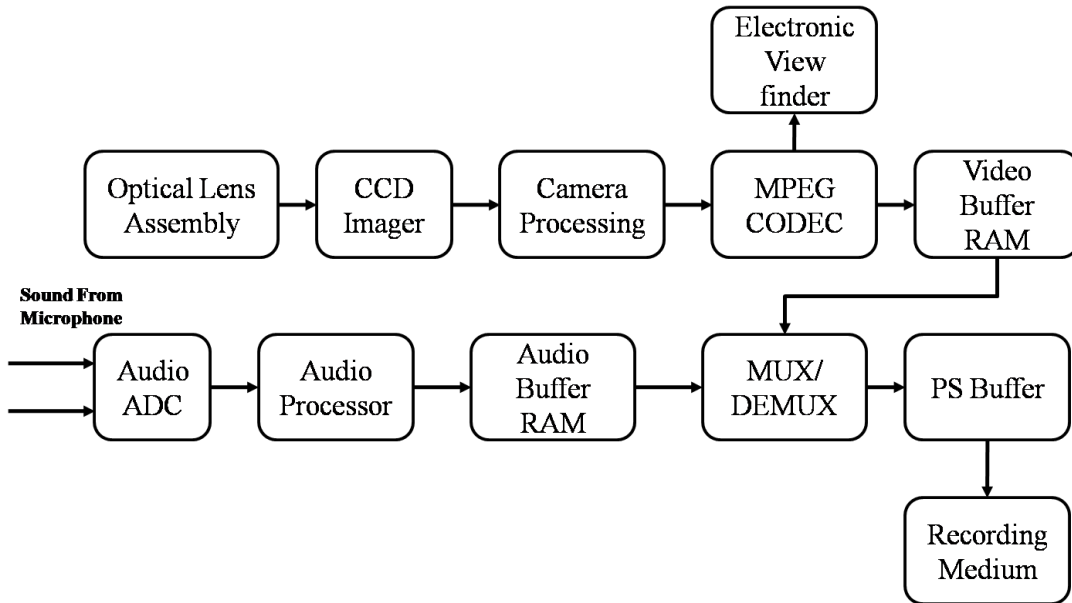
Electronic View finder

Optical Lens Assembly

CCD Imager

Camera Processing

MPEG CODEC

Video Buffer RAM

Sound From Microphone

Audio ADC

Audio Processor

Audio Buffer RAM

MUX/ DEMUX

PS Buffer

Recording Medium